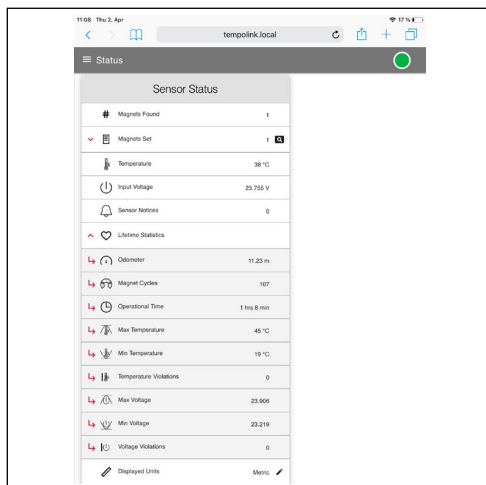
11:08 Thu 2. Apr

17 %

tempolink.local

≡ Status

Sensor Status

| | | |
|---|---|---|
| # | Magnets Found | 1 |
| | Magnets Set | 1 |
| | Temperature | 38 °C |
| | Input Voltage | 23.755 V |
| | Sensor Notices | 0 |
| | Lifetime Statistics | |
| | Odometer | 11.23 m |
| | Magnet Cycles | 107 |
| | Operational Time | 1 hrs 8 min |
| | Max Temperature | 45 °C |
| | Min Temperature | 19 °C |
| | Temperature Violations | 0 |
| | Max Voltage | 23.906 |
| | Min Voltage | 23.219 |
| | Voltage Violations | 0 |
| | Displayed Units | Metric |